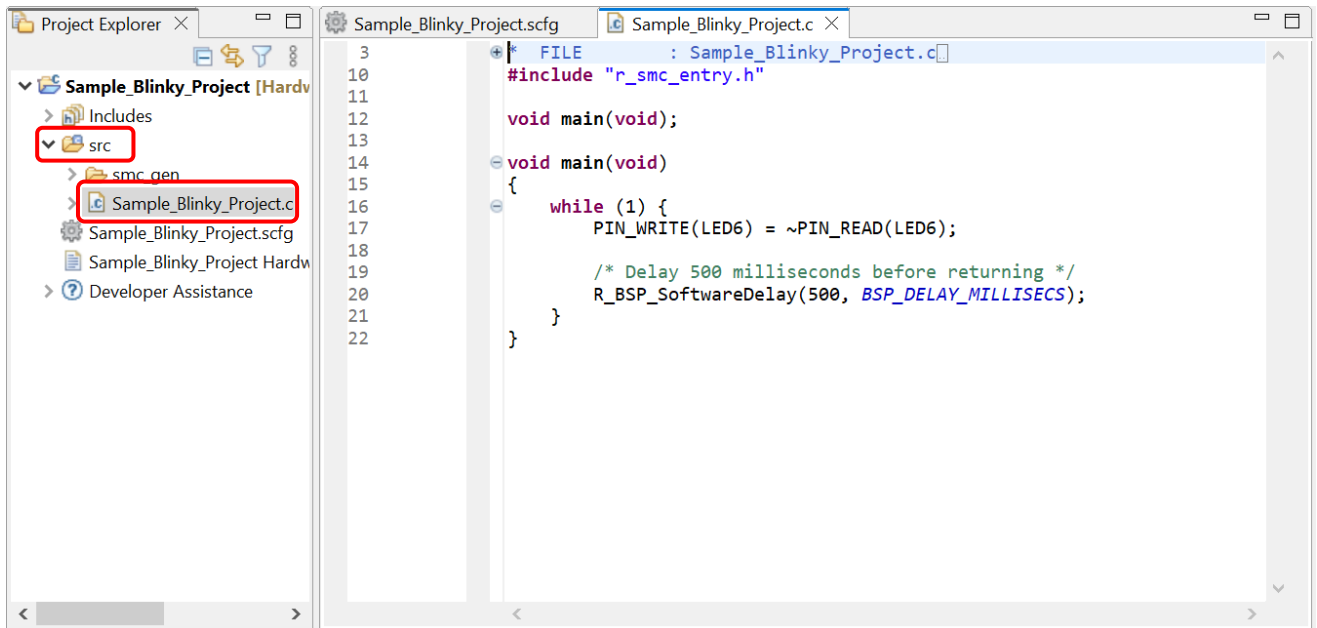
Project Explorer

Sample_Blinky_Project [Hardw
Includes
src
smc_gen
Sample_Blinky_Project.c
Sample_Blinky_Project.scfg
Sample_Blinky_Project Hardw
Developer Assistance

Sample_Blinky_Project.scfg
Sample_Blinky_Project.c

3 * FILE : Sample_Blinky_Project.c
10 #include "r_smc_entry.h"
11
12 void main(void);
13
14 void main(void)
15 {
16 while (1) {
17 PIN_WRITE(LED6) = ~PIN_READ(LED6);
18
19 /* Delay 500 milliseconds before returning */
20 R_BSP_SoftwareDelay(500, BSP_DELAY_MILLISECS);
21 }
22 }